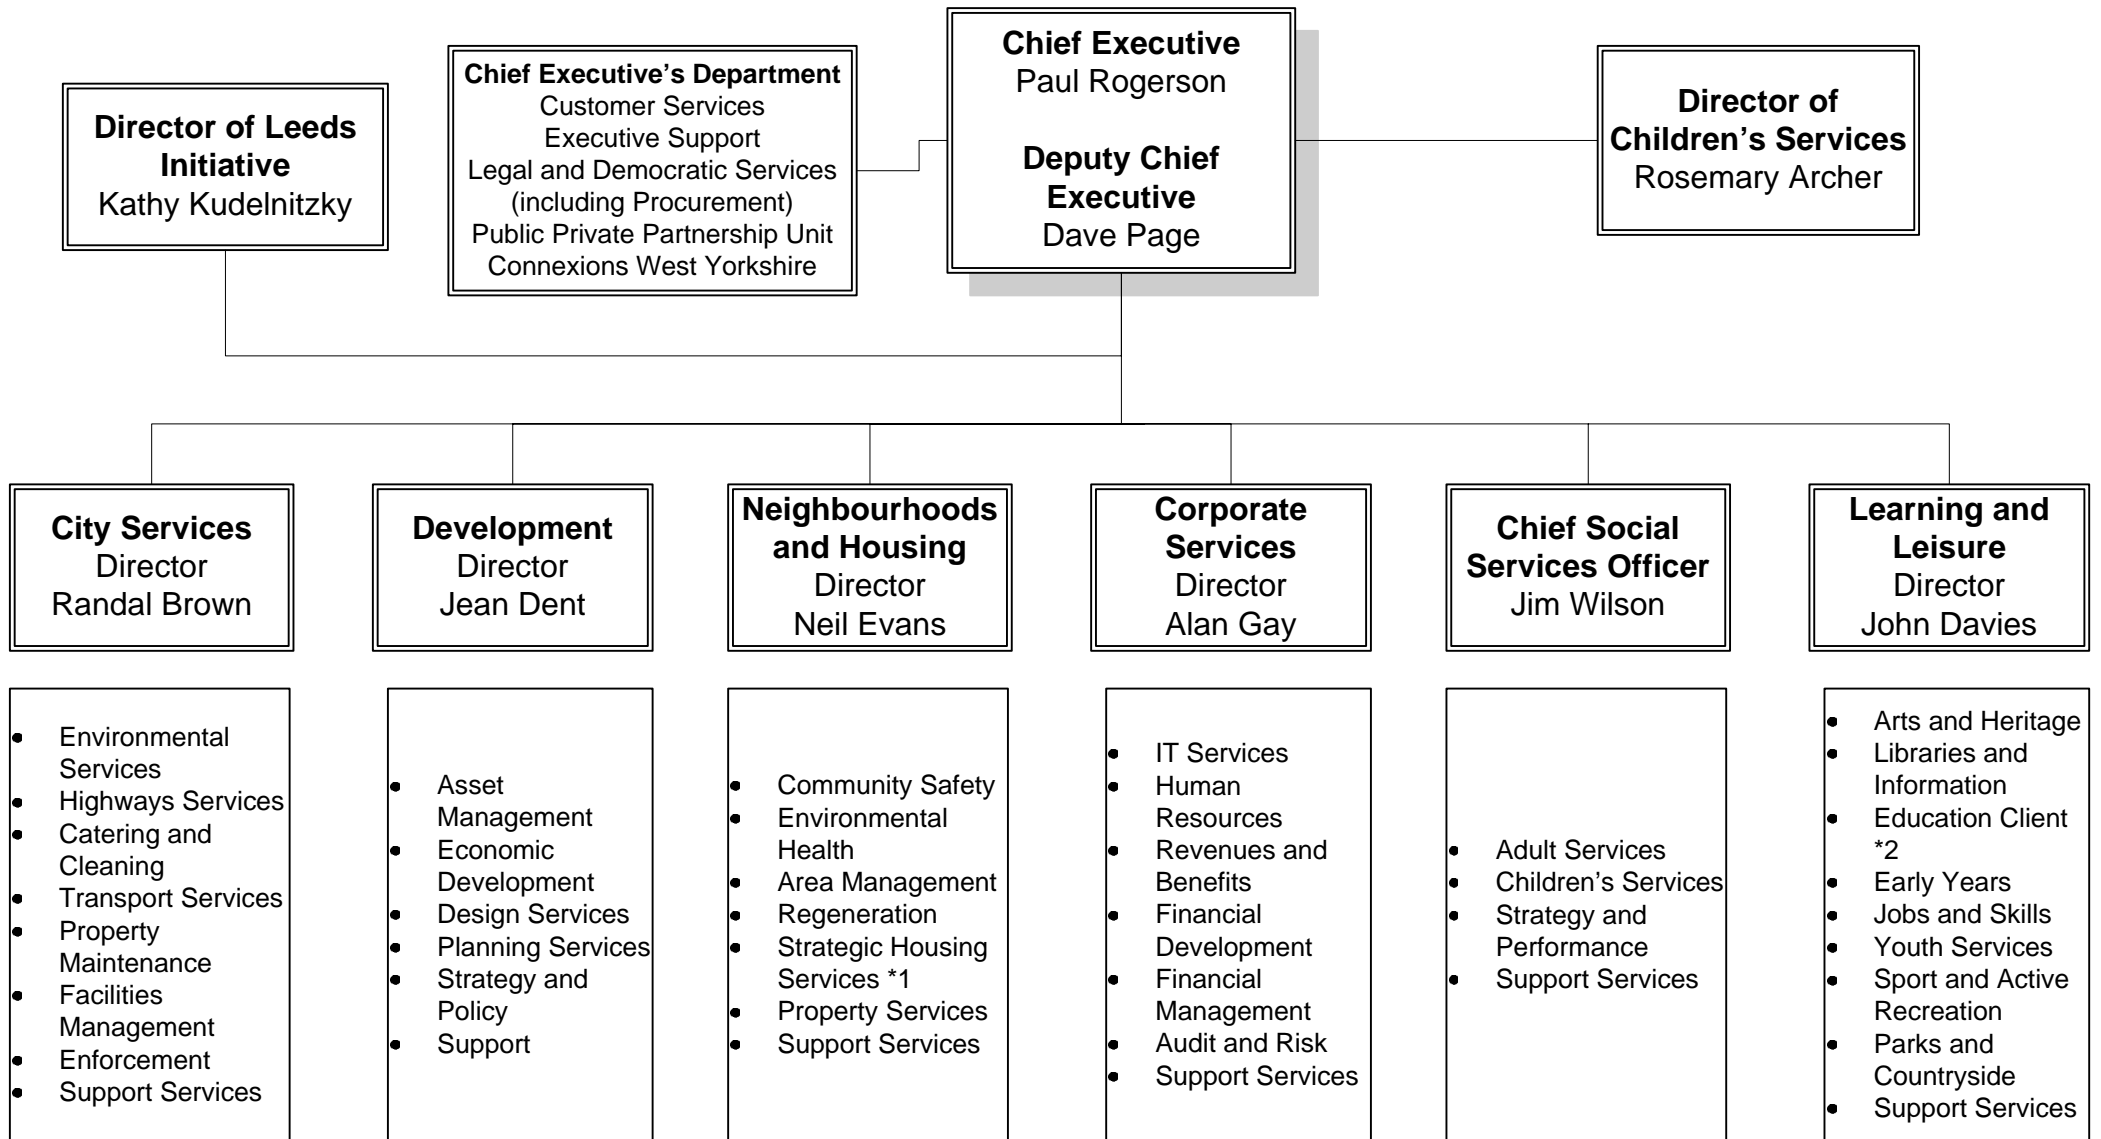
Director of Leeds Initiative
Kathy Kudelnitzky

Chief Executive's Department
Customer Services
Executive Support
Legal and Democratic Services (including Procurement)
Public Private Partnership Unit
Connexions West Yorkshire

Chief Executive
Paul Rogerson

Deputy Chief Executive
Dave Page

Director of Children's Services
Rosemary Archer

City Services
Director
Randal Brown

Development
Director
Jean Dent

Neighbourhoods and Housing
Director
Neil Evans

Corporate Services
Director
Alan Gay

Chief Social Services Officer
Jim Wilson

Learning and Leisure
Director
John Davies

- Environmental Services
- Highways Services
- Catering and Cleaning
- Transport Services
- Property Maintenance
- Facilities Management
- Enforcement
- Support Services

- Asset Management
- Economic Development
- Design Services
- Planning Services
- Strategy and Policy
- Support

- Community Safety
- Environmental Health
- Area Management
- Regeneration
- Strategic Housing Services *1
- Property Services
- Support Services

- IT Services
- Human Resources
- Revenues and Benefits
- Financial Development
- Financial Management
- Audit and Risk
- Support Services

- Adult Services
- Children's Services
- Strategy and Performance
- Support Services

- Arts and Heritage
- Libraries and Information
- Education Client *2
- Early Years
- Jobs and Skills
- Youth Services
- Sport and Active Recreation
- Parks and Countryside
- Support Services